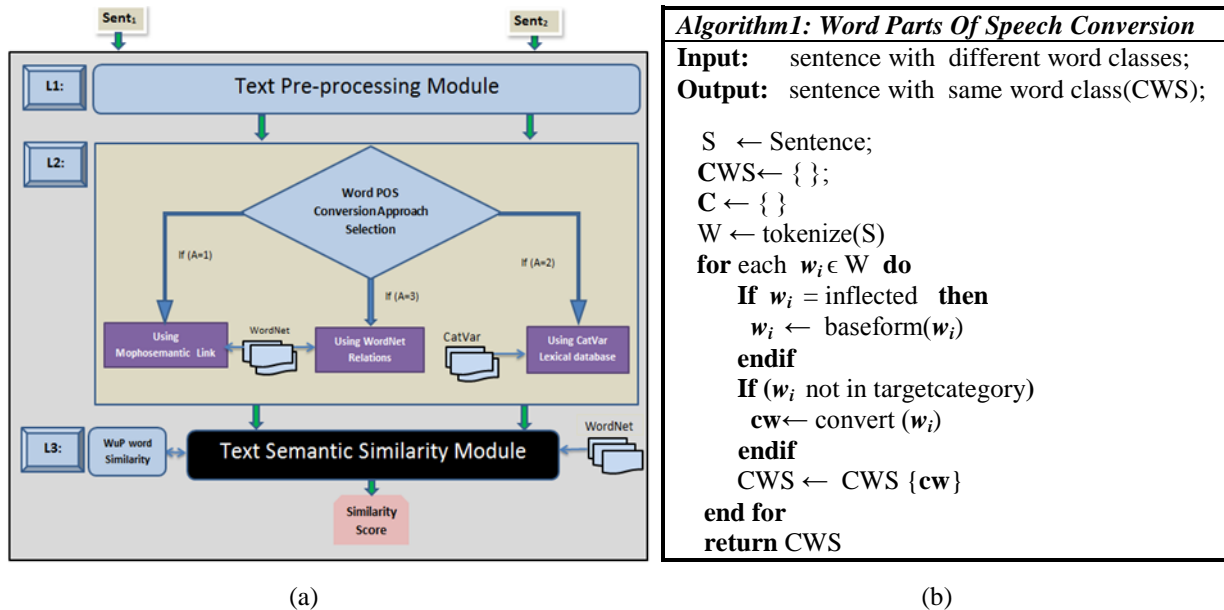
Sent$_1$

Sent$_2$

L1:

Text Pre-processing Module

L2:

Word POS Conversion Approach Selection

If (A=1)

If (A=3)

If (A=2)

Using Mophosemantic Link

WordNet

Using WordNet Relations

CatVar

Using CatVar Lexical database

L3:

WuP word Similarity

Text Semantic Similarity Module

WordNet

Similarity Score

(a)

*Algorithm1: Word Parts Of Speech Conversion*

**Input:** sentence with different word classes;

**Output:** sentence with same word class(CWS);

S $\leftarrow$ Sentence;

**C**WS$\leftarrow$ { };

**C** $\leftarrow$ { }

W $\leftarrow$ tokenize(S)

**for** each $w_i \in$ W **do**

**If** $w_i$ = inflected **then**

$w_i \leftarrow$ baseform($w_i$)

**endif**

**If (**$w_i$ not in targetcategory**)**

**cw**$\leftarrow$ convert ($w_i$)

**endif**

CWS $\leftarrow$ CWS {**cw**}

**end for**

**return** CWS

(b)